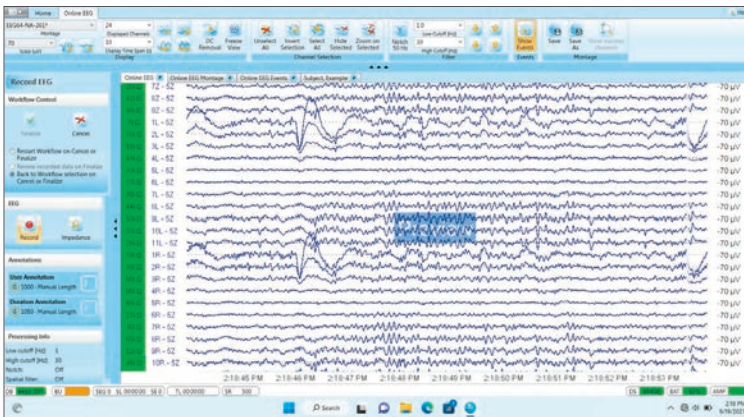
Home Online EEG

EEG64-NA-201* Montage
24 Displayed Channels
70 Scale [µV]
10 Display Time Span [s]
Display

DC Removal
Freeze View
Unselect All
Invert Selection
Select All
Hide Selected
Zoom on Selected
Channel Selection

Notch 50 Hz
1.0 Low Cutoff [Hz]
30 High Cutoff [Hz]
Filter

Show Events
Events

Save
Save As
Montage

Record EEG

Workflow Control

Finalize
Cancel

Restart Workflow on Cancel or Finalize
Remove recorded data on Finalize
Back to Workflow selection on Cancel or Finalize

EEG

Record
Impedance

Annotations

User Annotation
1000 - Manual Length

Duration Annotation
1000 - Manual Length

Processing Info

Low cutoff [Hz] 1
High cutoff [Hz] 30
Notch Off
Spatial filter Off

Online EEG | Online EEG Montage | Online EEG Events | Subject_Example

7Z - SZ
6Z - SZ
1L - SZ
2L - SZ
3L - SZ
4L - SZ
5L - SZ
6L - SZ
7L - SZ
8L - SZ
9L - SZ
10L - SZ
11L - SZ
1R - SZ
2R - SZ
3R - SZ
4R - SZ
5R - SZ
6R - SZ
7R - SZ
8R - SZ
9R - SZ
10R - SZ

-70 µV
-70 µV
-70 µV
-70 µV
-70 µV
-70 µV
-70 µV
-70 µV
-70 µV
-70 µV
-70 µV
-70 µV
-70 µV
-70 µV
-70 µV
-70 µV
-70 µV
-70 µV
-70 µV
-70 µV
-70 µV
-70 µV
-70 µV

2:18:45 PM 2:18:46 PM 2:18:47 PM 2:18:48 PM 2:18:49 PM 2:18:50 PM 2:18:51 PM 2:18:52 PM 2:18:53 PM

SEG 5 | SL 00:00:00 | SEG | TL 00:00:00 | SR 300

Search

2:18 PM